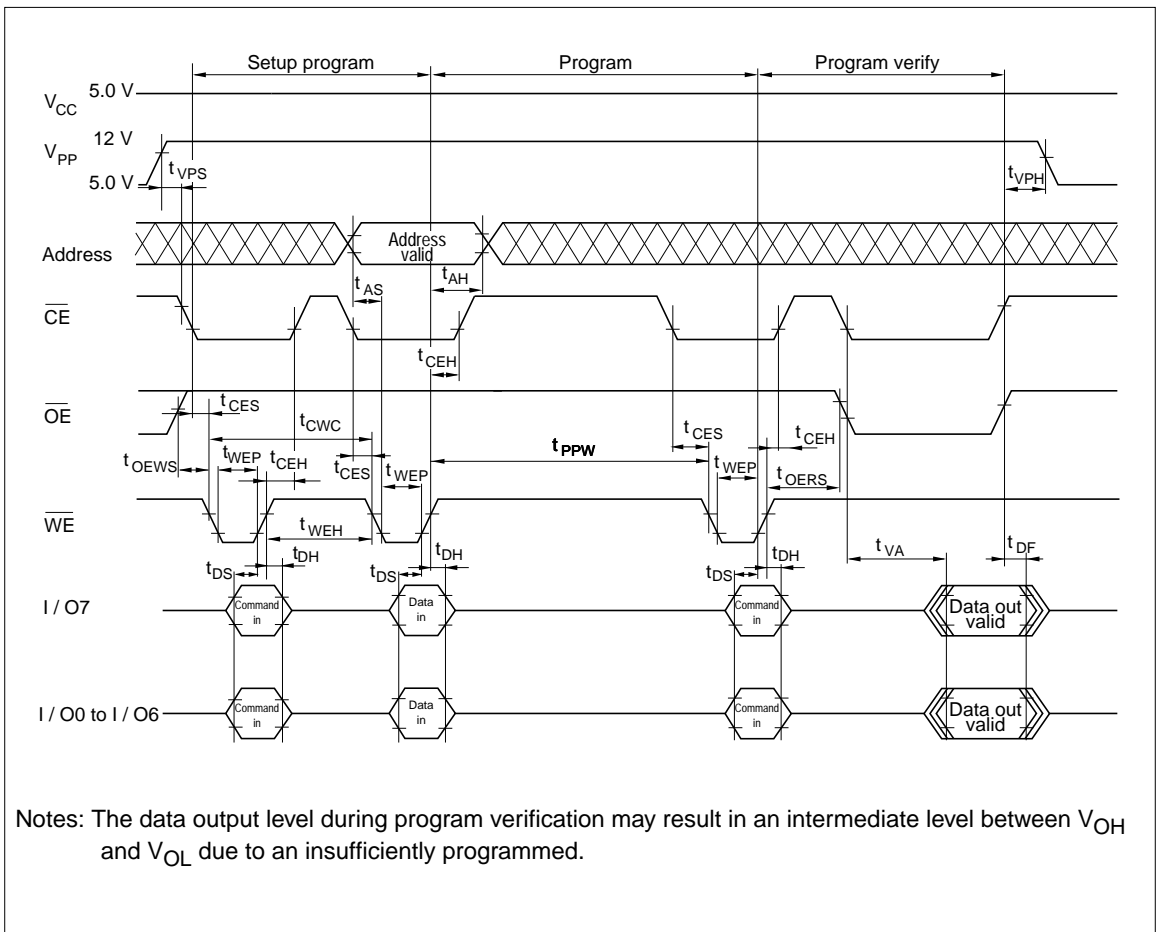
Setup program

Program

Program verify

$V_{CC}$ 5.0 V

$V_{PP}$ 12 V

5.0 V

$t_{VPS}$

$t_{VPH}$

Address

Address valid

$t_{AS}$

$t_{AH}$

$\overline{CE}$

$t_{CEH}$

$\overline{OE}$

$t_{CES}$

$t_{CWC}$

$t_{CES}$

$t_{CEH}$

$t_{OEWS}$

$t_{WEP}$

$t_{CEH}$

$t_{CES}$

$t_{WEP}$

$t_{PPW}$

$t_{WEP}$

$t_{OERS}$

$\overline{WE}$

$t_{WEH}$

$t_{DH}$

$t_{DS}$

$t_{DS}$

$t_{DH}$

$t_{DS}$

$t_{DH}$

$t_{VA}$

$t_{DF}$

I / O7

Command in

Data in

Command in

Data out valid

I / O0 to I / O6

Command in

Data in

Command in

Data out valid

Notes: The data output level during program verification may result in an intermediate level between $V_{OH}$ and $V_{OL}$ due to an insufficiently programmed.